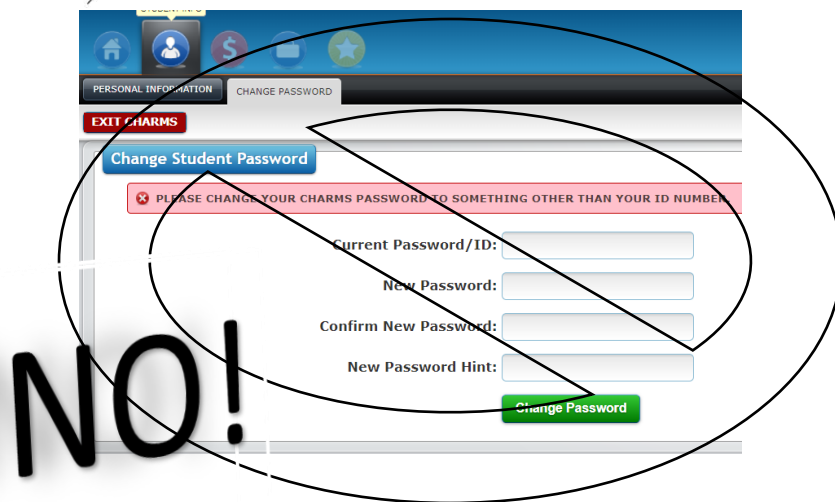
STUDENT INFO

PERSONAL INFORMATION

CHANGE PASSWORD

EXIT CHARMS

Change Student Password

PLEASE CHANGE YOUR CHARMS PASSWORD TO SOMETHING OTHER THAN YOUR ID NUMBER

Current Password/ID:

New Password:

Confirm New Password:

New Password Hint:

Change Password

NO!